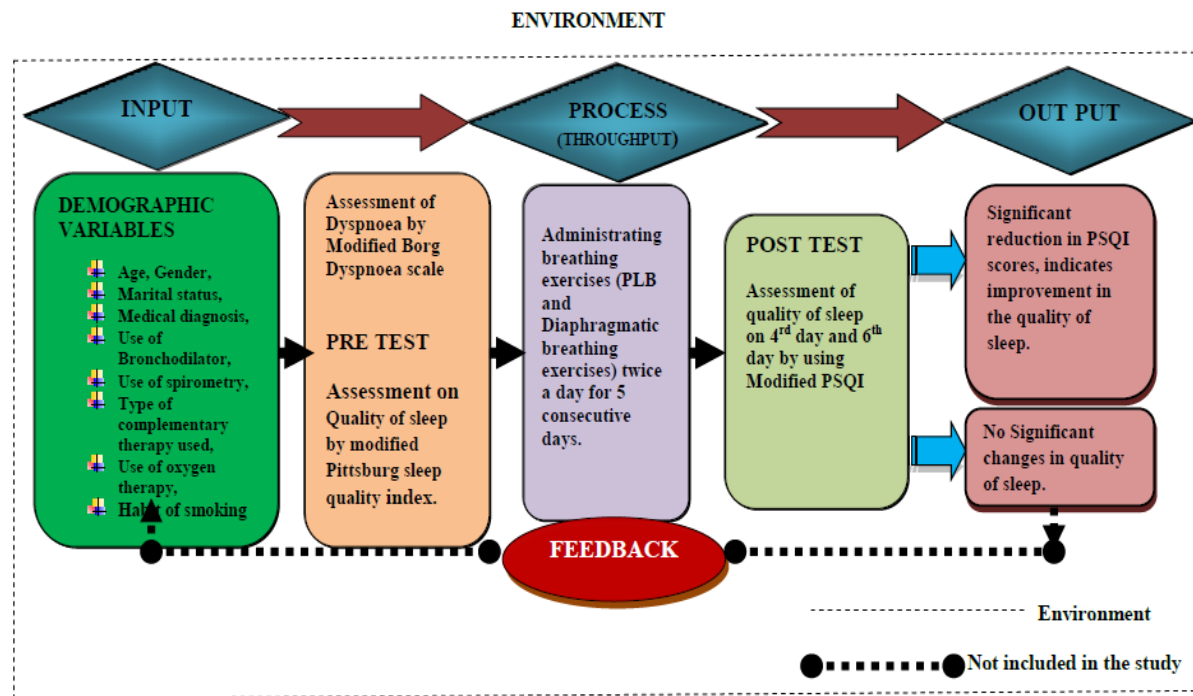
ENVIRONMENT

INPUT

PROCESS
(THROUGHPUT)

OUT PUT

DEMOGRAPHIC VARIABLES

Age, Gender,
Marital status,
Medical diagnosis,
Use of Bronchodilator,
Use of spirometry,
Type of complementary therapy used,
Use of oxygen therapy,
Habit of smoking

Assessment of Dyspnoea by Modified Borg Dyspnoea scale

PRE TEST

Assessment on Quality of sleep by modified Pittsburg sleep quality index.

Administrating breathing exercises (PLB and Diaphragmatic breathing exercises) twice a day for 5 consecutive days.

POST TEST

Assessment of quality of sleep on 4$^{rd}$ day and 6$^{th}$ day by using Modified PSQI

Significant reduction in PSQI scores, indicates improvement in the quality of sleep.

No Significant changes in quality of sleep.

FEEDBACK

Environment

Not included in the study